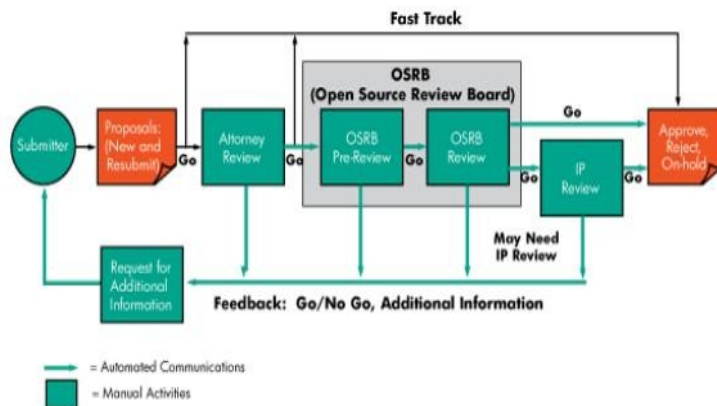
Fast Track

OSRB
(Open Source Review Board)

Submitter

Proposals: (New and Resubmit)

Go

Attorney Review

Go

OSRB Pre-Review

Go

OSRB Review

Go

Go

IP Review

Go

Approve, Reject, On-hold

May Need IP Review

Request for Additional Information

Feedback: Go/No Go, Additional Information

= Automated Communications

= Manual Activities